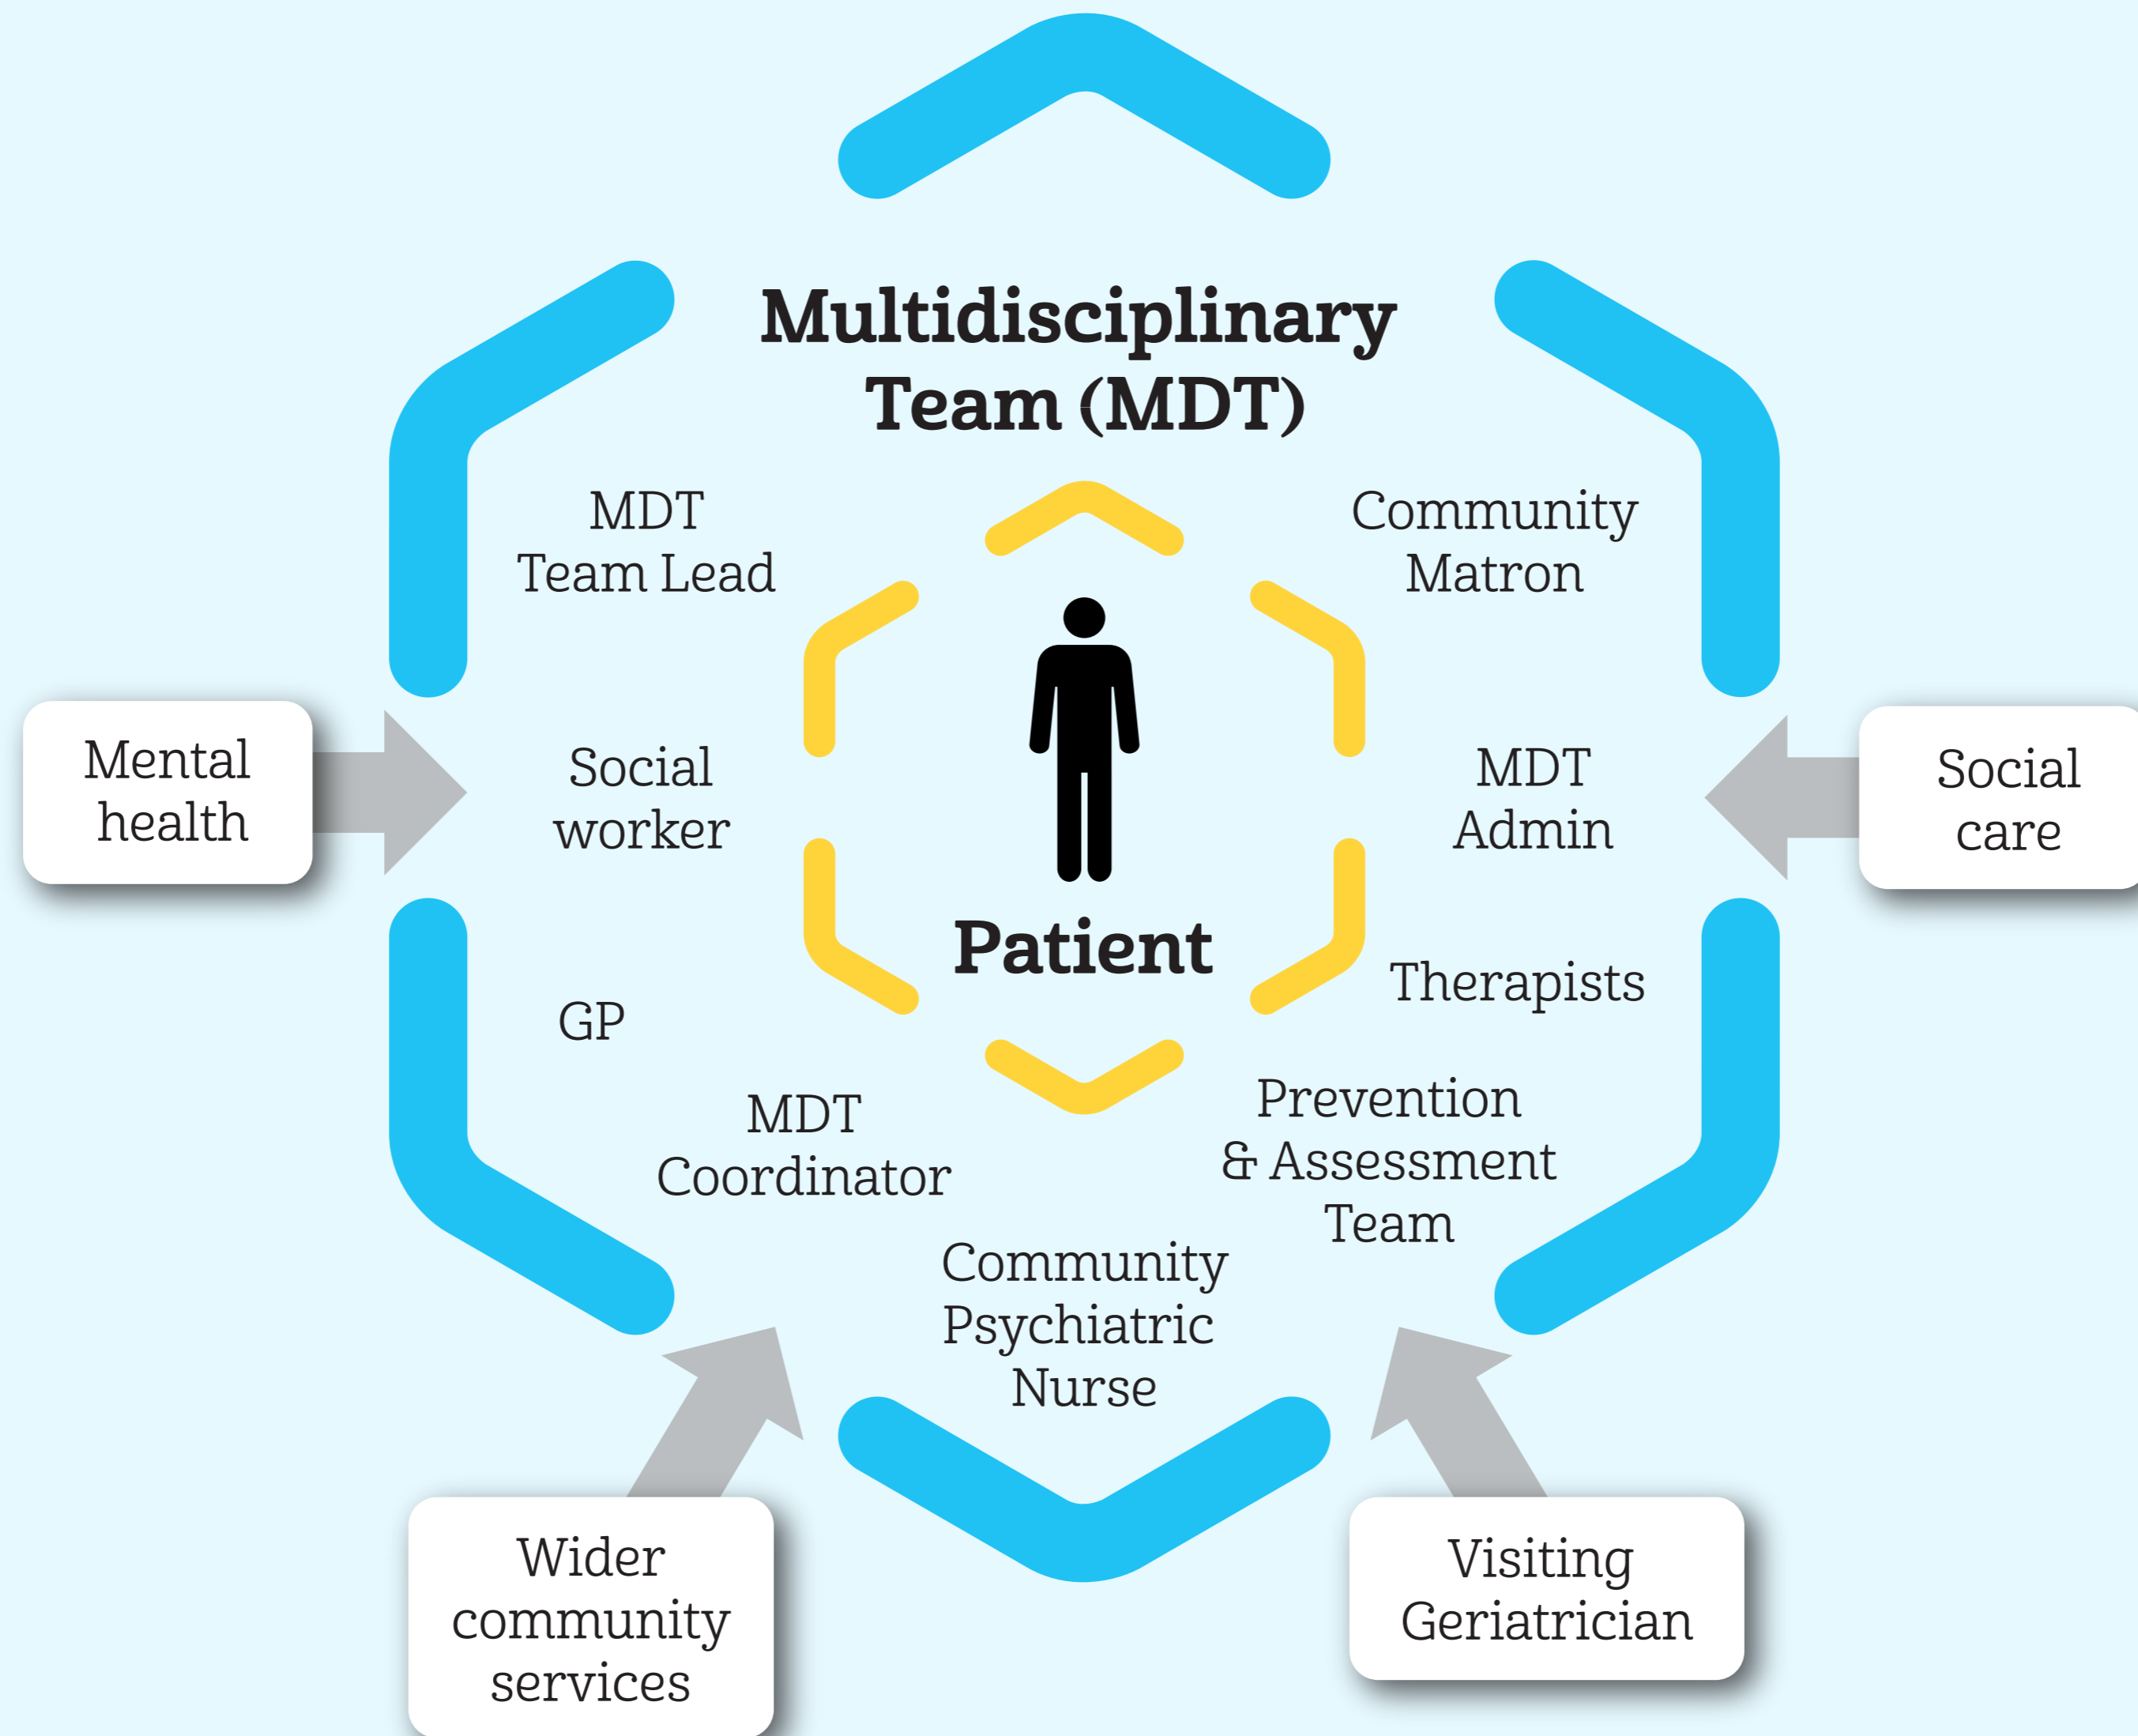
Multidisciplinary Team (MDT)

MDT Team Lead

Community Matron

Mental health

Social worker

Patient

MDT Admin

Social care

Therapists

GP

MDT Coordinator

Prevention & Assessment Team

Community Psychiatric Nurse

Wider community services

Visiting Geriatrician